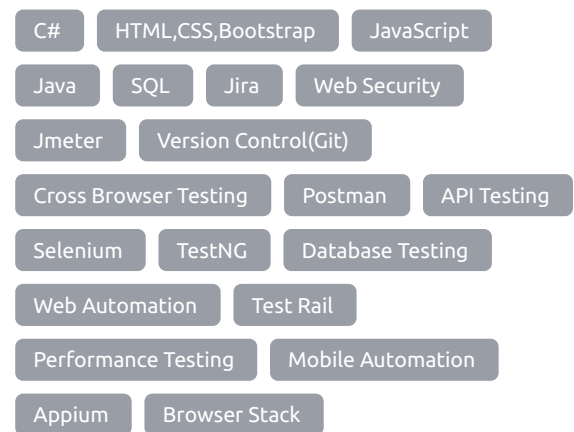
C#
HTML,CSS,Bootstrap
JavaScript
Java
SQL
Jira
Web Security
Jmeter
Version Control(Git)
Cross Browser Testing
Postman
API Testing
Selenium
TestNG
Database Testing
Web Automation
Test Rail
Performance Testing
Mobile Automation
Appium
Browser Stack